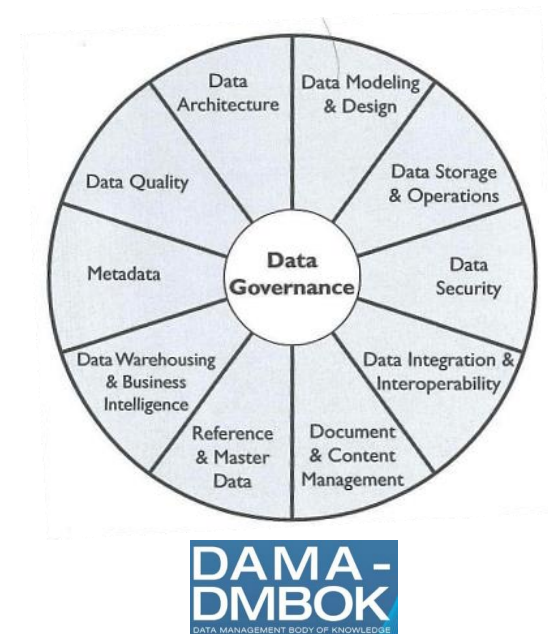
Data Governance

Data Architecture

Data Modeling & Design

Data Storage & Operations

Data Security

Data Integration & Interoperability

Document & Content Management

Reference & Master Data

Data Warehousing & Business Intelligence

Metadata

Data Quality

DAMA - DMBOK

DATA MANAGEMENT BODY OF KNOWLEDGE